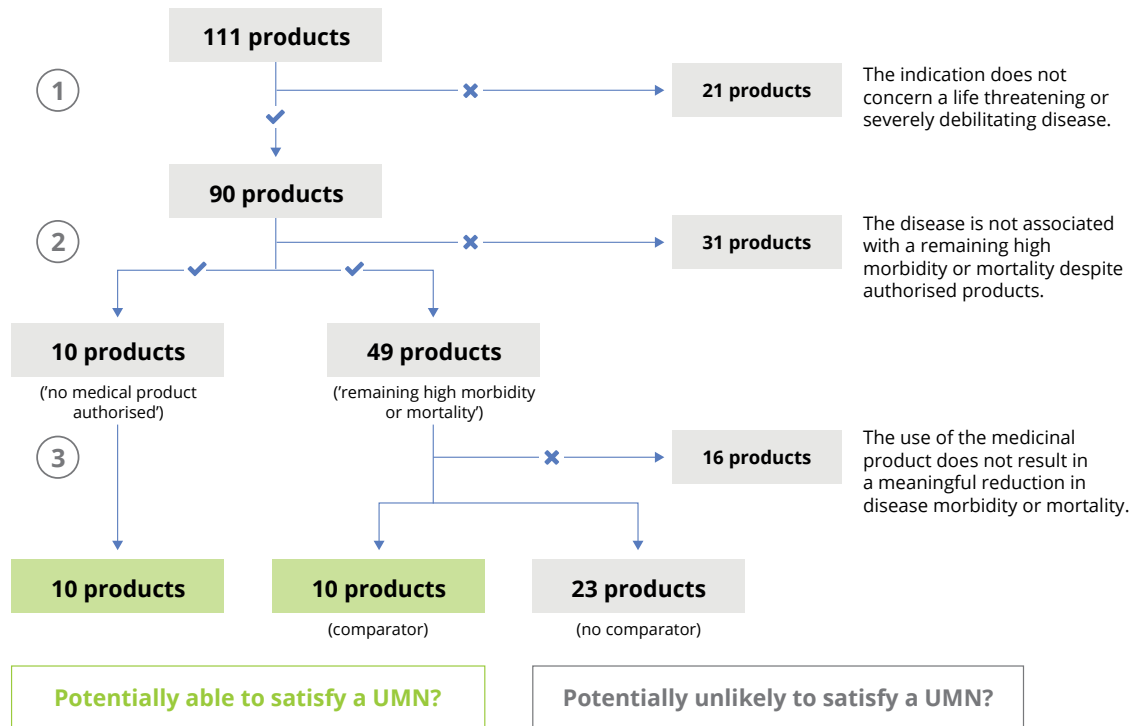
111 products

1

21 products

The indication does not concern a life threatening or severely debilitating disease.

90 products

2

31 products

The disease is not associated with a remaining high morbidity or mortality despite authorised products.

10 products

('no medical product authorised')

49 products

('remaining high morbidity or mortality')

3

16 products

The use of the medicinal product does not result in a meaningful reduction in disease morbidity or mortality.

10 products

10 products

(comparator)

23 products

(no comparator)

Potentially able to satisfy a UMN?

Potentially unlikely to satisfy a UMN?